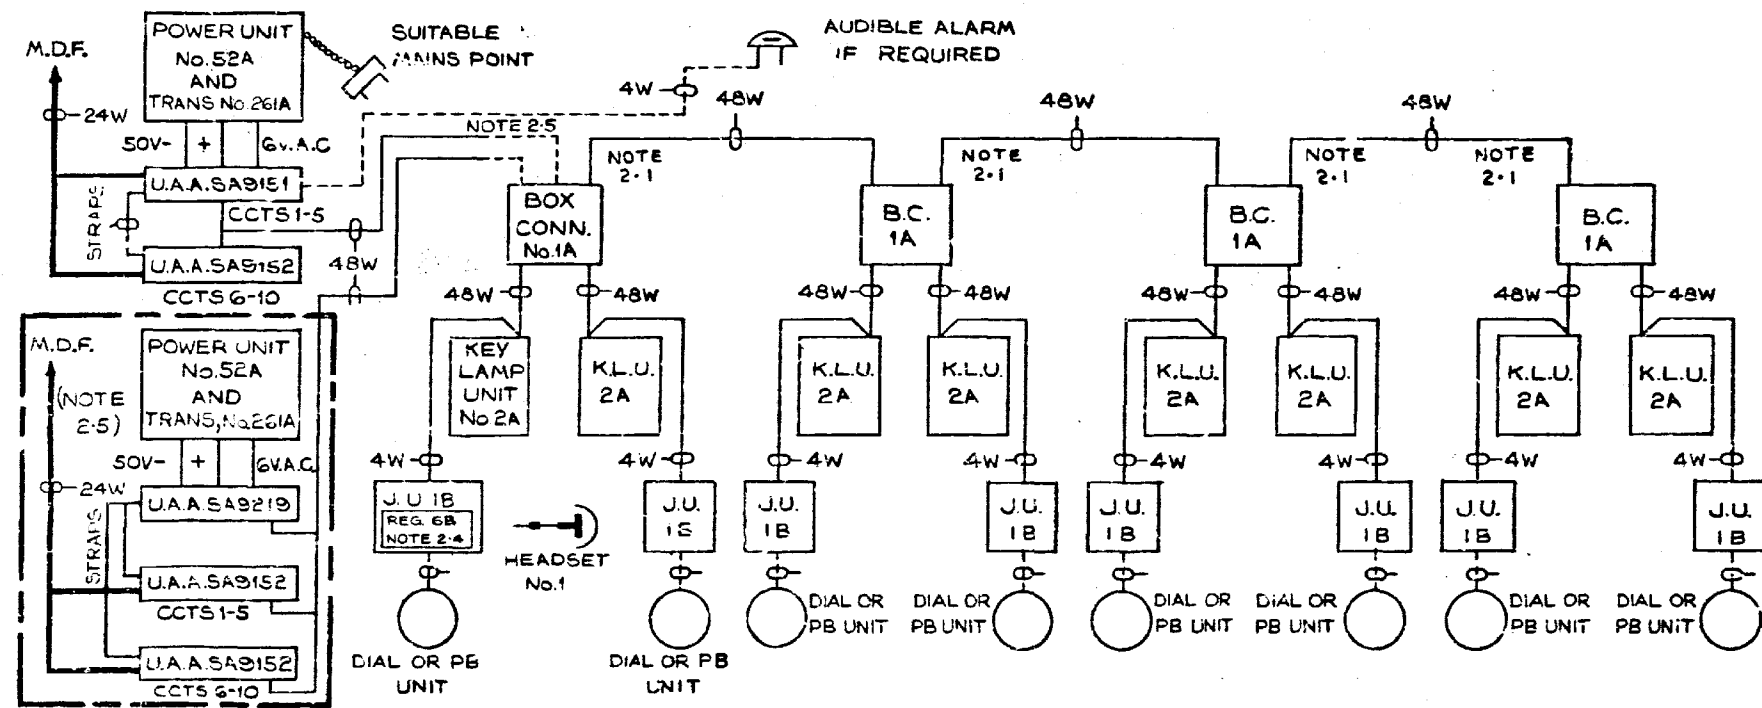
M.D.F.

24W

POWER UNIT No.52A AND TRANS No.261A

SUITABLE MAINS POINT

AUDIBLE ALARM IF REQUIRED

50V- + 6V.A.C

U.A.A.SA9151

STRAPS

CCTS 1-5

U.A.A.SA9152

CCTS 6-10

NOTE 2·5

4W

48W

48W

48W

NOTE 2·1

NOTE 2·1

NOTE 2·1

NOTE 2·1

BOX CONN. No.1A

B.C. 1A

B.C. 1A

B.C. 1A

48W

48W

48W

48W

48W

48W

48W

48W

48W

M.D.F.

(NOTE 2·5)

POWER UNIT No.52A AND TRANS No.261A

50V- + 6V.A.C.

24W

U.A.A.SA9219

STRAPS

U.A.A.SA9152

CCTS 1-5

U.A.A.SA9152

CCTS 6-10

KEY LAMP UNIT No 2A

K.L.U. 2A

K.L.U. 2A

K.L.U. 2A

K.L.U. 2A

K.L.U. 2A

K.L.U. 2A

K.L.U. 2A

4W

4W

4W

4W

4W

4W

4W

4W

J.U. 1B

REG. 6B NOTE 2·4

HEADSET No.1

J.U. 1S

J.U. 1B

J.U. 1B

J.U. 1B

J.U. 1B

J.U. 1B

J.U. 1B

DIAL OR PB UNIT

DIAL OR PB UNIT

DIAL OR PB UNIT

DIAL OR PB UNIT

DIAL OR PB UNIT

DIAL OR PB UNIT

DIAL OR PB UNIT

DIAL OR PB UNIT